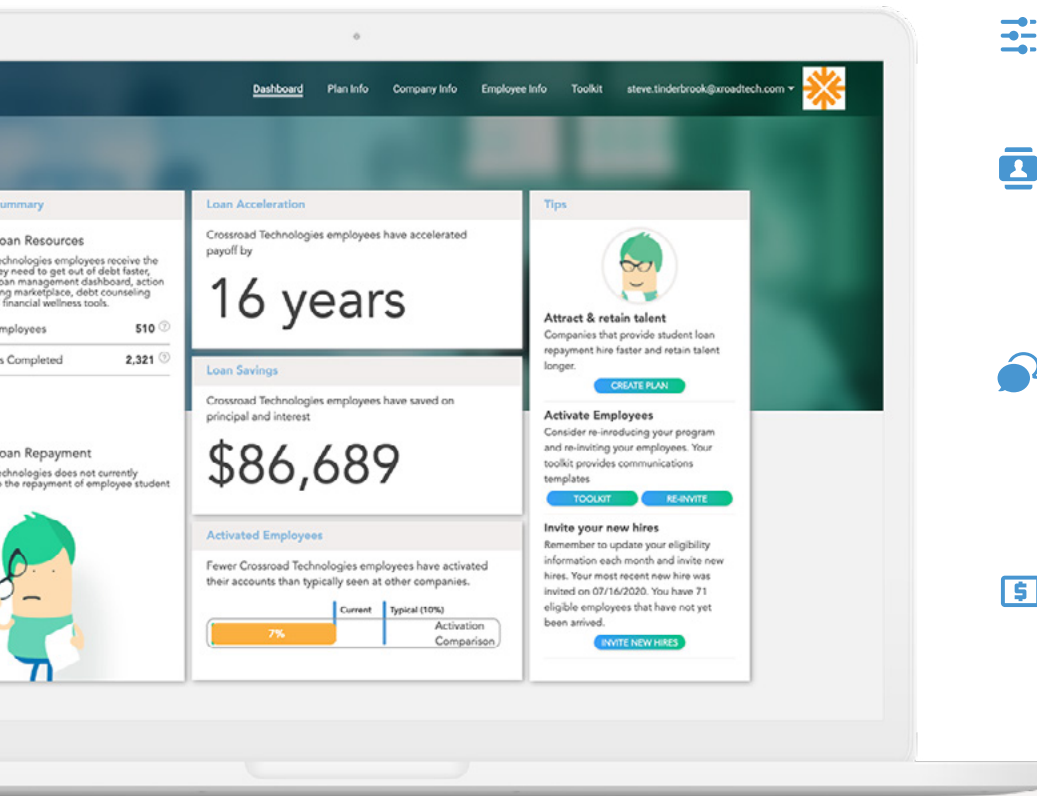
Dashboard Plan Info Company Info Employee Info Toolkit steve.tinderbrook@xroadtech.com

ummary

oan Resources

echnologies employees receive the ey need to get out of debt faster, oan management dashboard, action ng marketplace, debt counseling financial wellness tools.

mployees 510

s Completed 2,321

oan Repayment

chnologies does not currently the repayment of employee student

Loan Acceleration

Crossroad Technologies employees have accelerated payoff by

16 years

Loan Savings

Crossroad Technologies employees have saved on principal and interest

$86,689

Activated Employees

Fewer Crossroad Technologies employees have activated their accounts than typically seen at other companies.

Current Typical (10%)

7%

Activation Comparison

Tips

Attract & retain talent

Companies that provide student loan repayment hire faster and retain talent longer.

CREATE PLAN

Activate Employees

Consider re-introducing your program and re-inviting your employees. Your toolkit provides communications templates

TOOLKIT RE-INVITE

Invite your new hires

Remember to update your eligibility information each month and invite new hires. Your most recent new hire was invited on 07/16/2020. You have 71 eligible employees that have not yet been arrived.

INVITE NEW HIRES